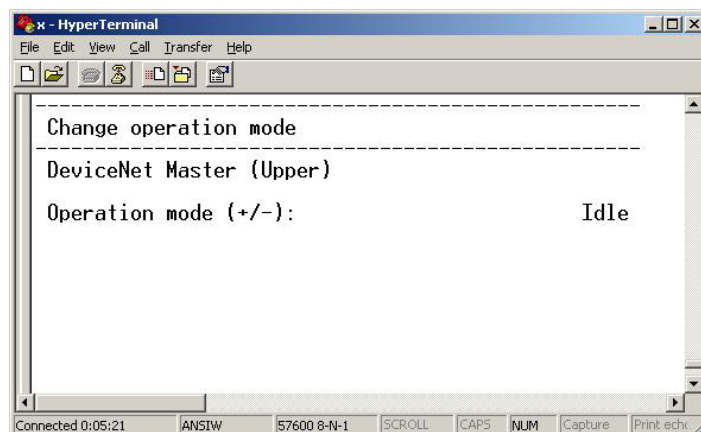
x - HyperTerminal

File Edit View Call Transfer Help

---------------------------------------------
Change operation mode
---------------------------------------------
DeviceNet Master (Upper)

Operation mode (+/-): Idle

Connected 0:05:21 | ANSIW | 57600 8-N-1 | SCROLL | CAPS | NUM | Capture | Print echo